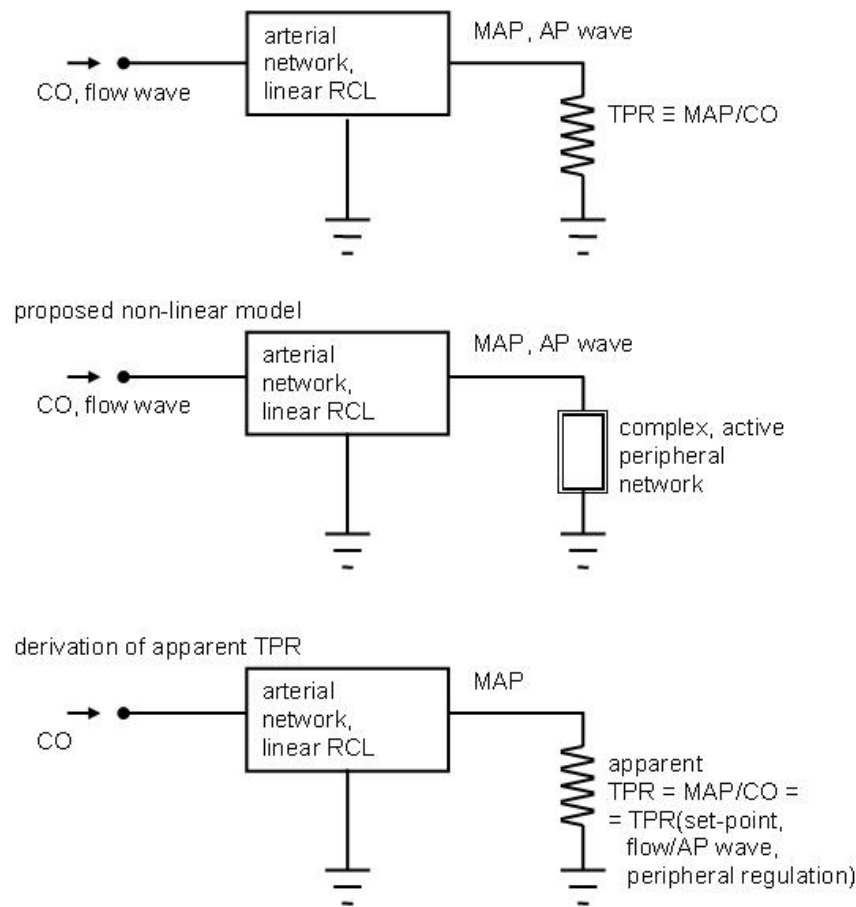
CO, flow wave

arterial network, linear RCL

MAP, AP wave

TPR ≡ MAP/CO

proposed non-linear model

CO, flow wave

arterial network, linear RCL

MAP, AP wave

complex, active peripheral network

derivation of apparent TPR

CO

arterial network, linear RCL

MAP

apparent
TPR = MAP/CO =
= TPR(set-point, flow/AP wave, peripheral regulation)